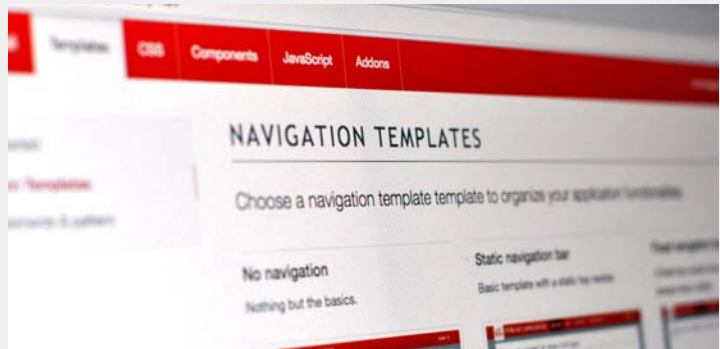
Templates CSS Components JavaScript Addons

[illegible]
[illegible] Templates
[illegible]

NAVIGATION TEMPLATES

Choose a navigation template template to organize your application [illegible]

No navigation
Nothing but the basics.

Static navigation bar
Basic template with a static top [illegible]

Fixed navigation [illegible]
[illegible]